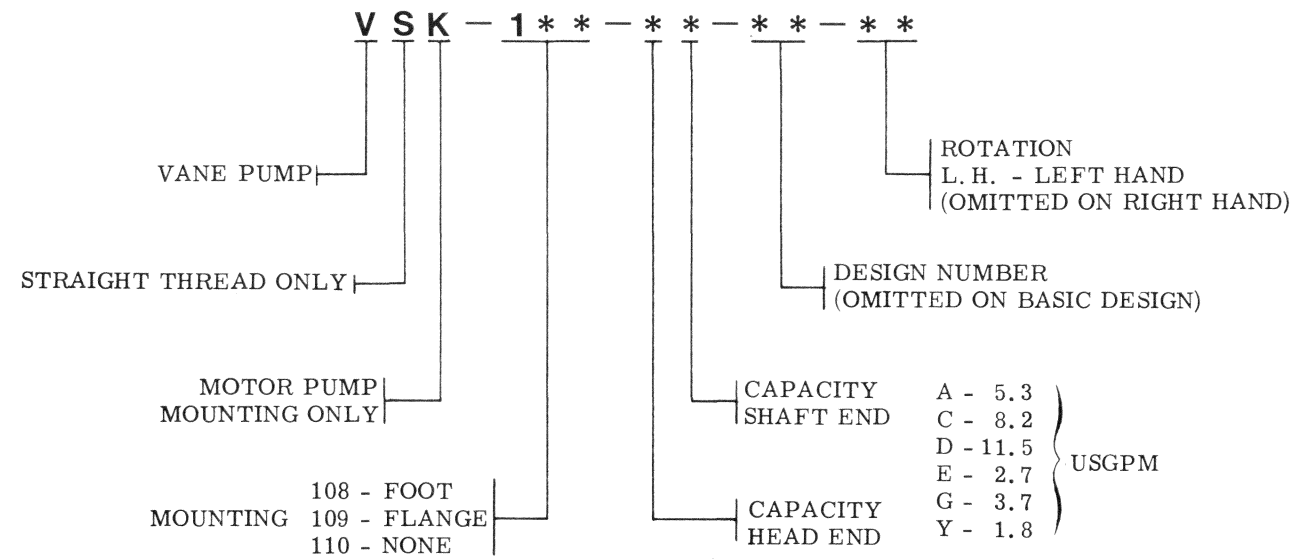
V S K – 1 * * – * * – * * – * *

ROTATION
L.H. - LEFT HAND
(OMITTED ON RIGHT HAND)

VANE PUMP

DESIGN NUMBER
(OMITTED ON BASIC DESIGN)

STRAIGHT THREAD ONLY

MOTOR PUMP
MOUNTING ONLY

CAPACITY
SHAFT END

A - 5.3
C - 8.2
D - 11.5
E - 2.7
G - 3.7
Y - 1.8

USGPM

MOUNTING
108 - FOOT
109 - FLANGE
110 - NONE

CAPACITY
HEAD END